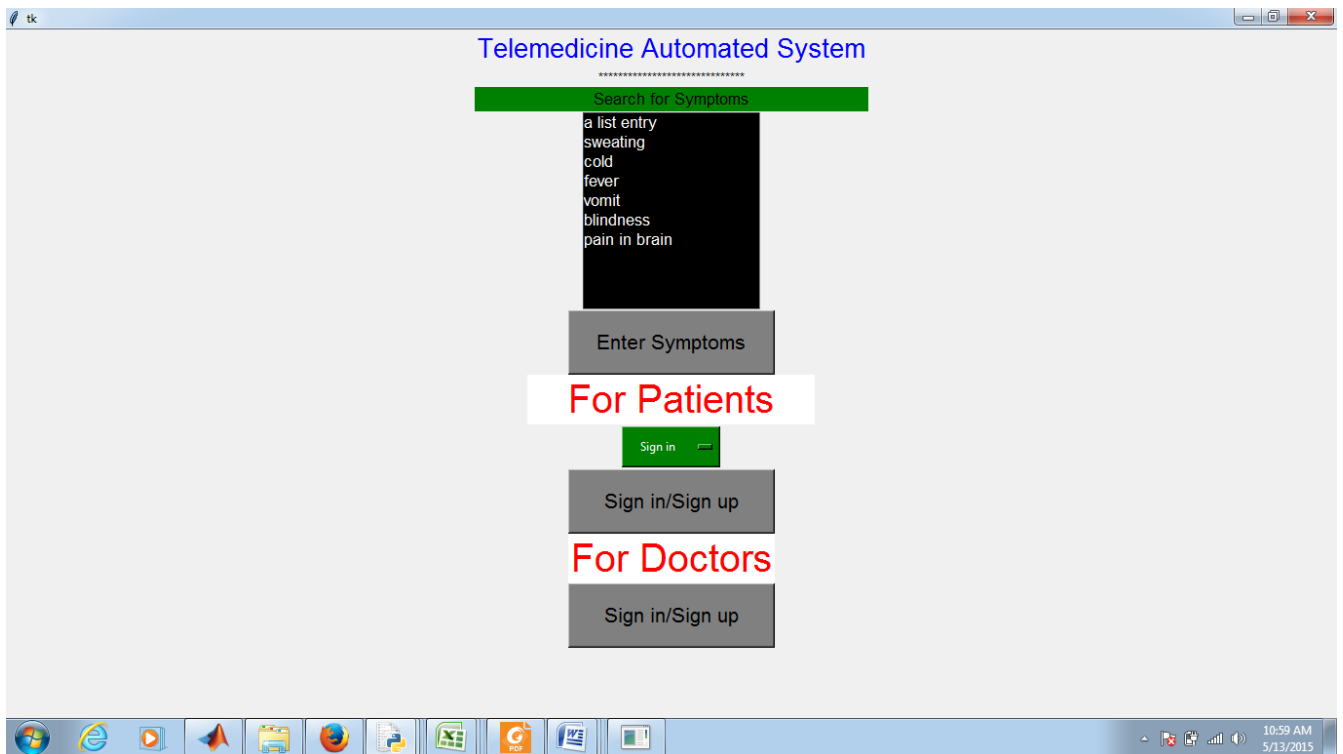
tk

Telemedicine Automated System

*****************************

Search for Symptoms

a list entry
sweating
cold
fever
vomit
blindness
pain in brain

Enter Symptoms

For Patients

Sign in

Sign in/Sign up

For Doctors

Sign in/Sign up

PDF

10:59 AM
5/13/2015